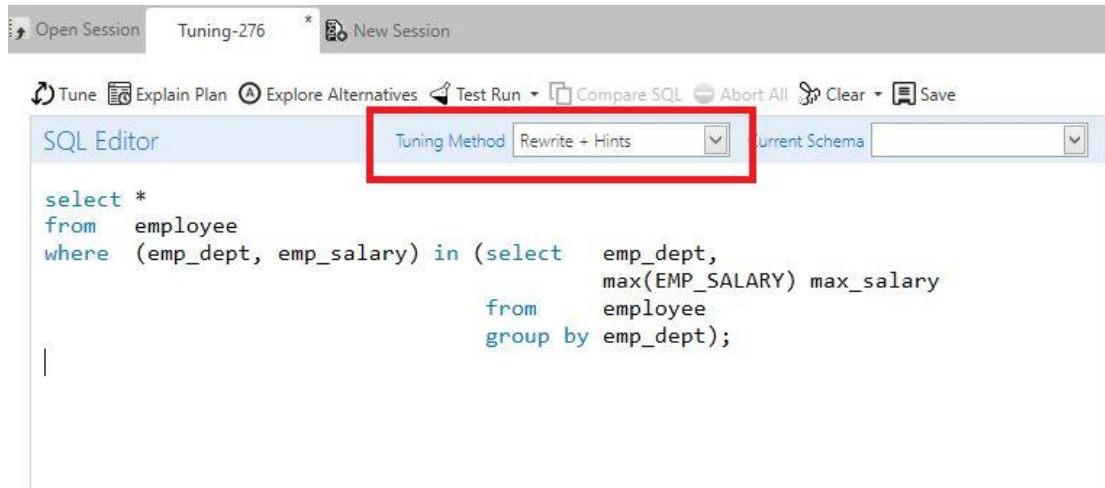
Open Session Tuning-276 * New Session

Tune Explain Plan Explore Alternatives Test Run Compare SQL Abort All Clear Save

SQL Editor Tuning Method Rewrite + Hints Current Schema

select *
from employee
where (emp_dept, emp_salary) in (select emp_dept,
max(EMP_SALARY) max_salary
from employee
group by emp_dept);